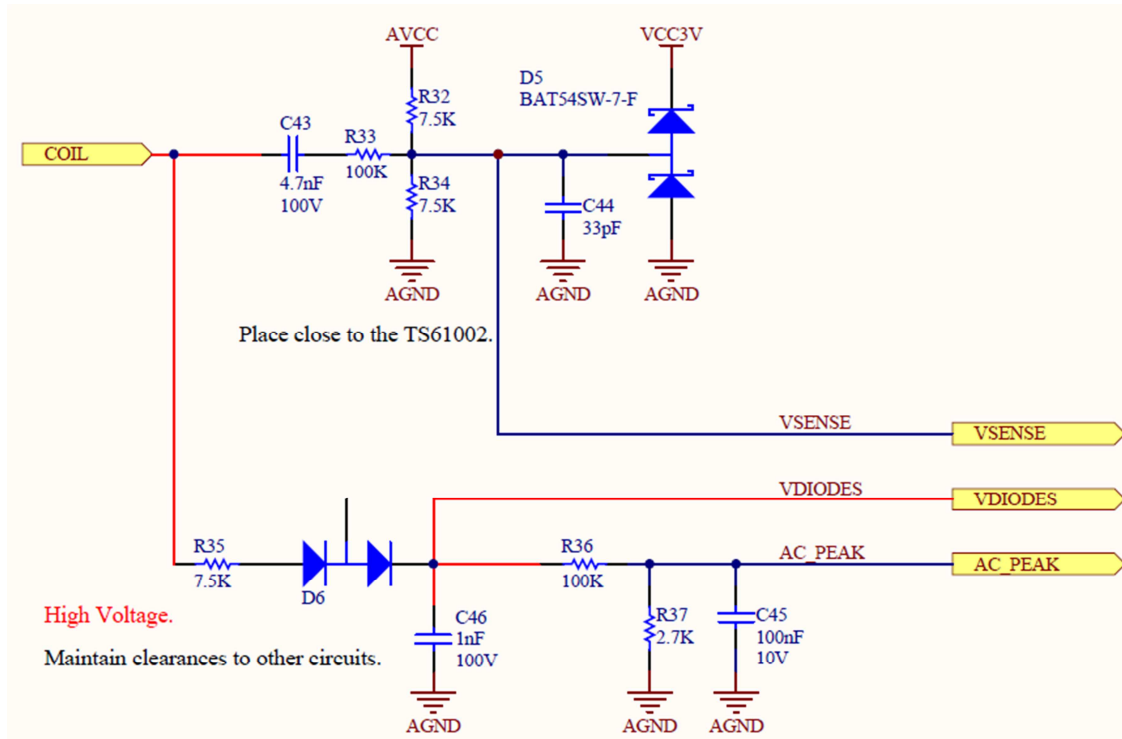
AVCC

VCC3V

D5
BAT54SW-7-F

R32
7.5K

COIL

C43
4.7nF
100V

R33
100K

R34
7.5K

C44
33pF

AGND

AGND

AGND

Place close to the TS61002.

VSENSE

VSENSE

VDIODES

VDIODES

R35
7.5K

D6

R36
100K

AC_PEAK

AC_PEAK

High Voltage.

Maintain clearances to other circuits.

C46
1nF
100V

R37
2.7K

C45
100nF
10V

AGND

AGND

AGND